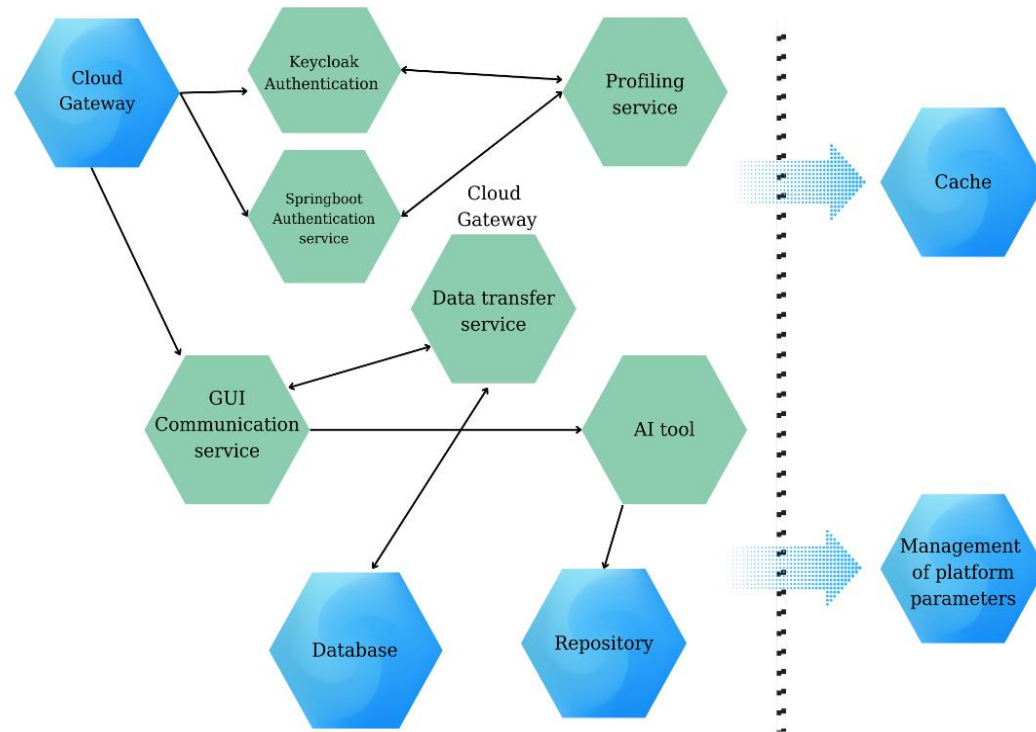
Cloud Gateway

Keycloak Authentication

Profiling service

Springboot Authentication service

Cloud Gateway

Data transfer service

GUI Communication service

AI tool

Database

Repository

Cache

Management of platform parameters